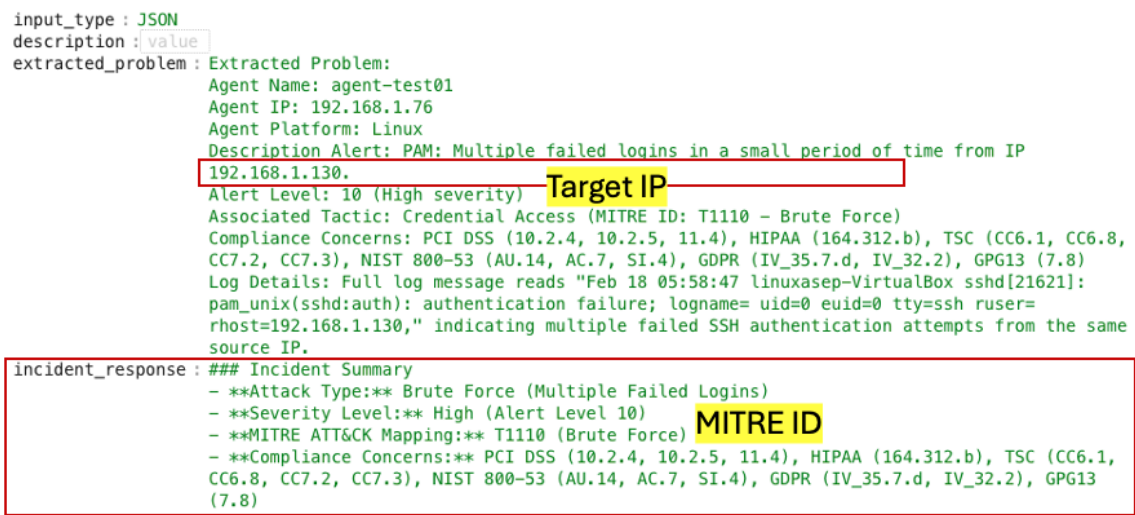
input_type : JSON
description : value
extracted_problem : Extracted Problem:
Agent Name: agent-test01
Agent IP: 192.168.1.76
Agent Platform: Linux
Description Alert: PAM: Multiple failed logins in a small period of time from IP 192.168.1.130.
Alert Level: 10 (High severity)
Target IP
Associated Tactic: Credential Access (MITRE ID: T1110 – Brute Force)
Compliance Concerns: PCI DSS (10.2.4, 10.2.5, 11.4), HIPAA (164.312.b), TSC (CC6.1, CC6.8, CC7.2, CC7.3), NIST 800-53 (AU.14, AC.7, SI.4), GDPR (IV_35.7.d, IV_32.2), GPG13 (7.8)
Log Details: Full log message reads "Feb 18 05:58:47 linuxasep-VirtualBox sshd[21621]: pam_unix(sshd:auth): authentication failure; logname= uid=0 euid=0 tty=ssh ruser= rhost=192.168.1.130," indicating multiple failed SSH authentication attempts from the same source IP.
incident_response : ### Incident Summary
- **Attack Type:** Brute Force (Multiple Failed Logins)
- **Severity Level:** High (Alert Level 10)
MITRE ID
- **MITRE ATT&CK Mapping:** T1110 (Brute Force)
- **Compliance Concerns:** PCI DSS (10.2.4, 10.2.5, 11.4), HIPAA (164.312.b), TSC (CC6.1, CC6.8, CC7.2, CC7.3), NIST 800-53 (AU.14, AC.7, SI.4), GDPR (IV_35.7.d, IV_32.2), GPG13 (7.8)